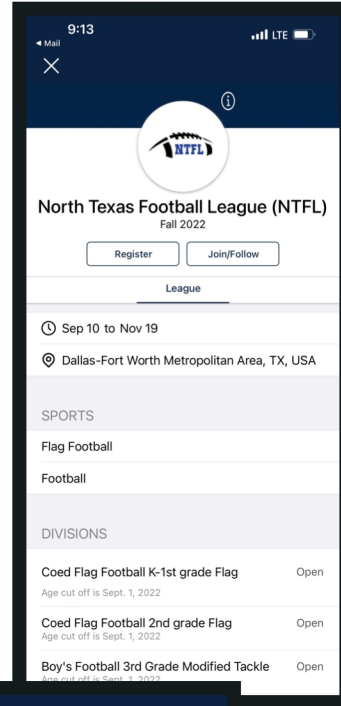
9:13
◀ Mail
LTE
×
ⓘ
NTFL
North Texas Football League (NTFL)
Fall 2022
Register
Join/Follow
League
Sep 10 to Nov 19
Dallas-Fort Worth Metropolitan Area, TX, USA
SPORTS
Flag Football
Football
DIVISIONS
Coed Flag Football K-1st grade Flag
Open
Age cut off is Sept. 1, 2022
Coed Flag Football 2nd grade Flag
Open
Age cut off is Sept. 1, 2022
Boy's Football 3rd Grade Modified Tackle
Open
Age cut off is Sept. 1, 2022